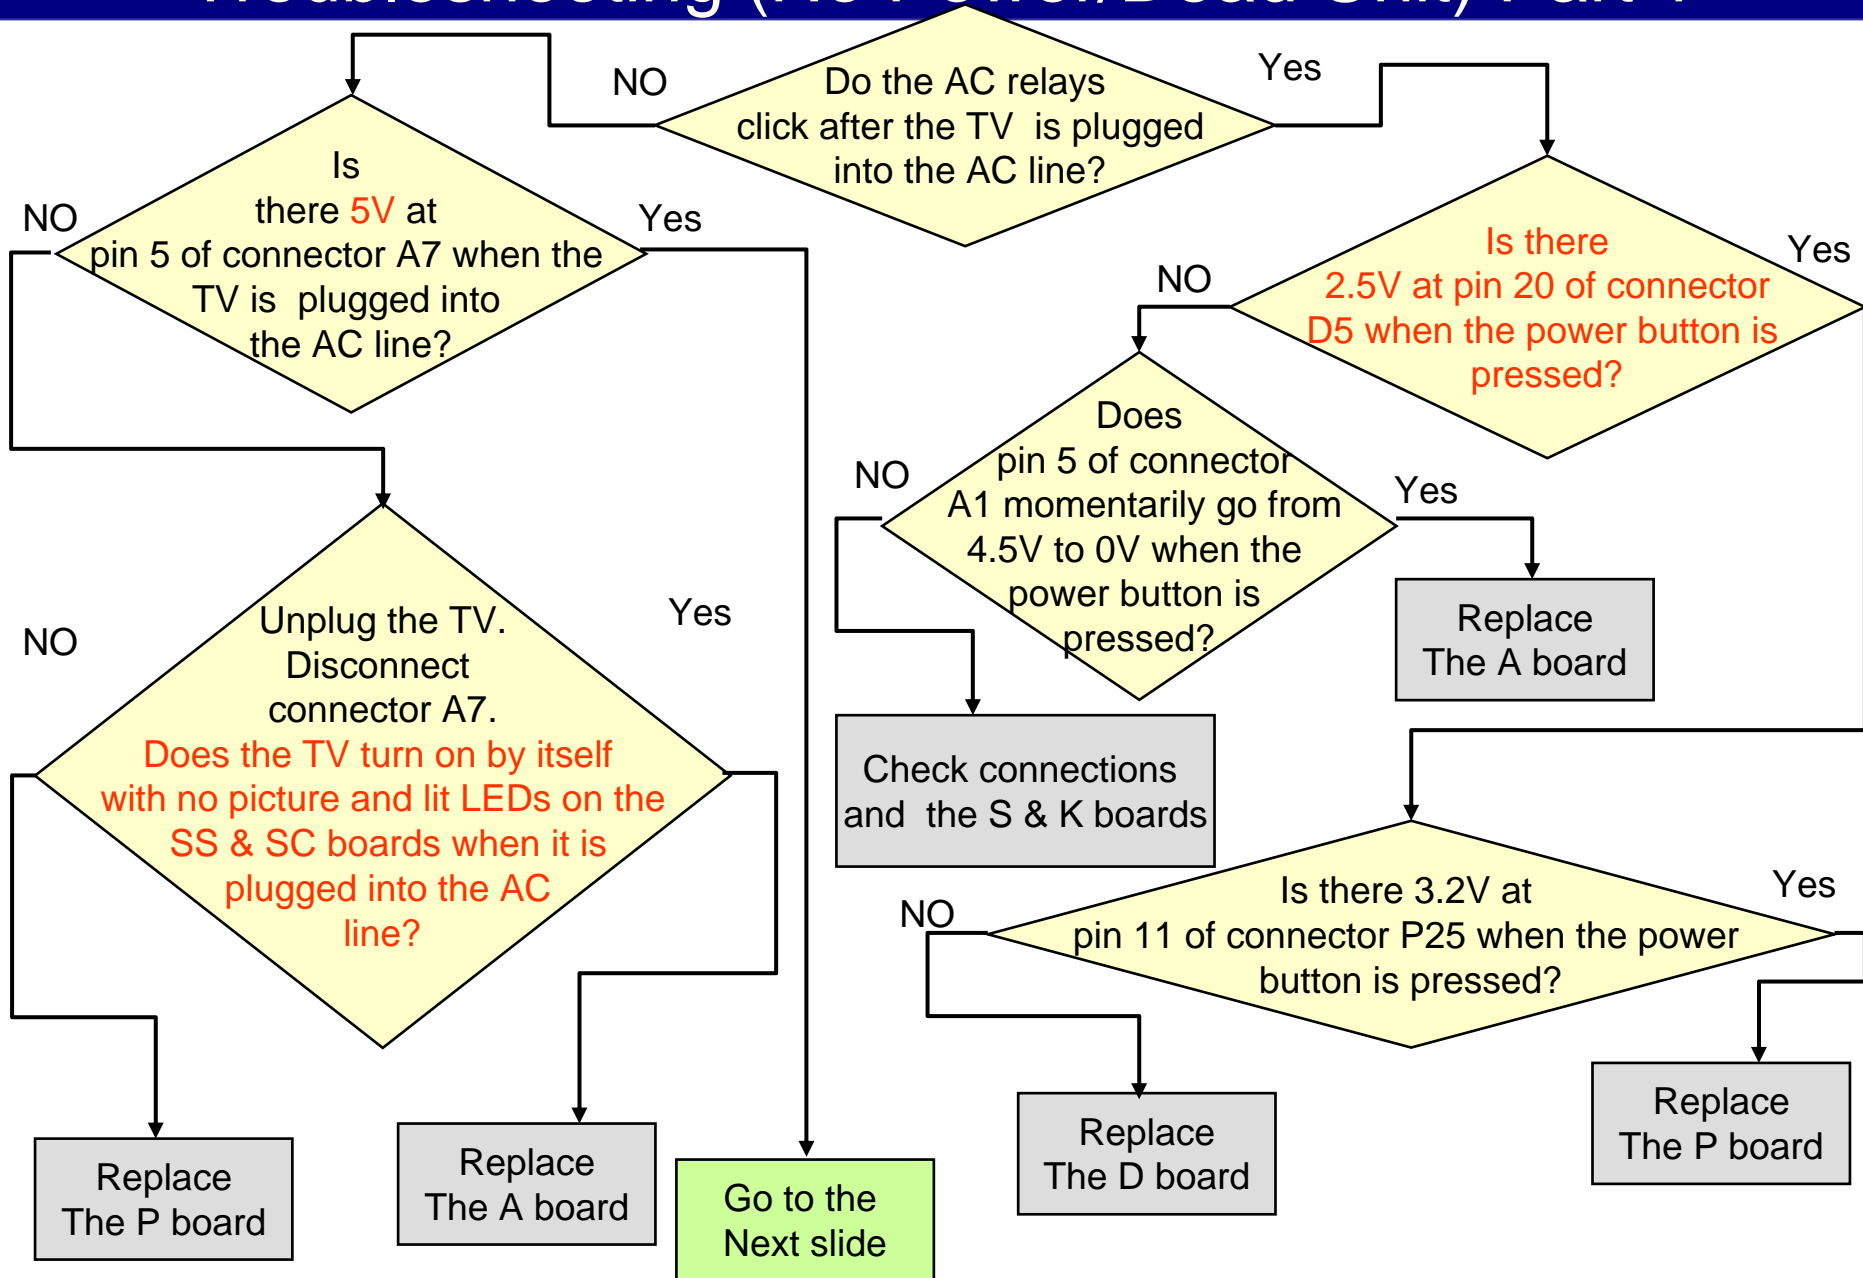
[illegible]

Do the AC relays click after the TV is plugged into the AC line?

NO

Yes

Is there 5V at pin 5 of connector A7 when the TV is plugged into the AC line?

NO

Yes

Is there 2.5V at pin 20 of connector D5 when the power button is pressed?

NO

Yes

Does pin 5 of connector A1 momentarily go from 4.5V to 0V when the power button is pressed?

NO

Yes

Replace The A board

Check connections and the S & K boards

Unplug the TV. Disconnect connector A7. Does the TV turn on by itself with no picture and lit LEDs on the SS & SC boards when it is plugged into the AC line?

NO

Yes

Is there 3.2V at pin 11 of connector P25 when the power button is pressed?

NO

Yes

Replace The P board

Replace The A board

Go to the Next slide

Replace The D board

Replace The P board